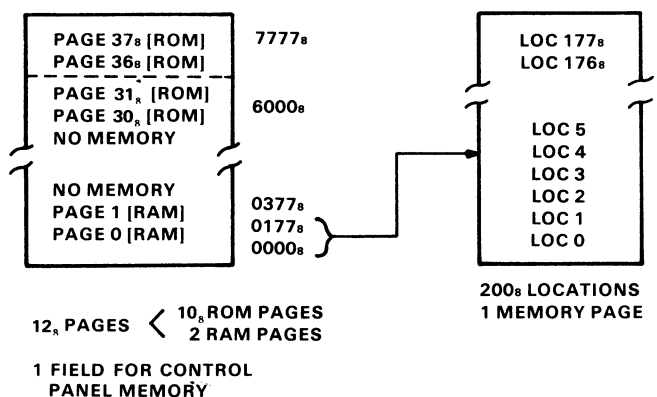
PAGE $37_8$ [ROM]
PAGE $36_8$ [ROM]
PAGE $31_8$ [ROM]
PAGE $30_8$ [ROM]
NO MEMORY

NO MEMORY
PAGE 1 [RAM]
PAGE 0 [RAM]

$7777_8$

$6000_8$

$0377_8$
$0177_8$
$0000_8$

LOC $177_8$
LOC $176_8$

LOC 5
LOC 4
LOC 3
LOC 2
LOC 1
LOC 0

$12_8$ PAGES < $10_8$ ROM PAGES
2 RAM PAGES

$200_8$ LOCATIONS
1 MEMORY PAGE

1 FIELD FOR CONTROL PANEL MEMORY